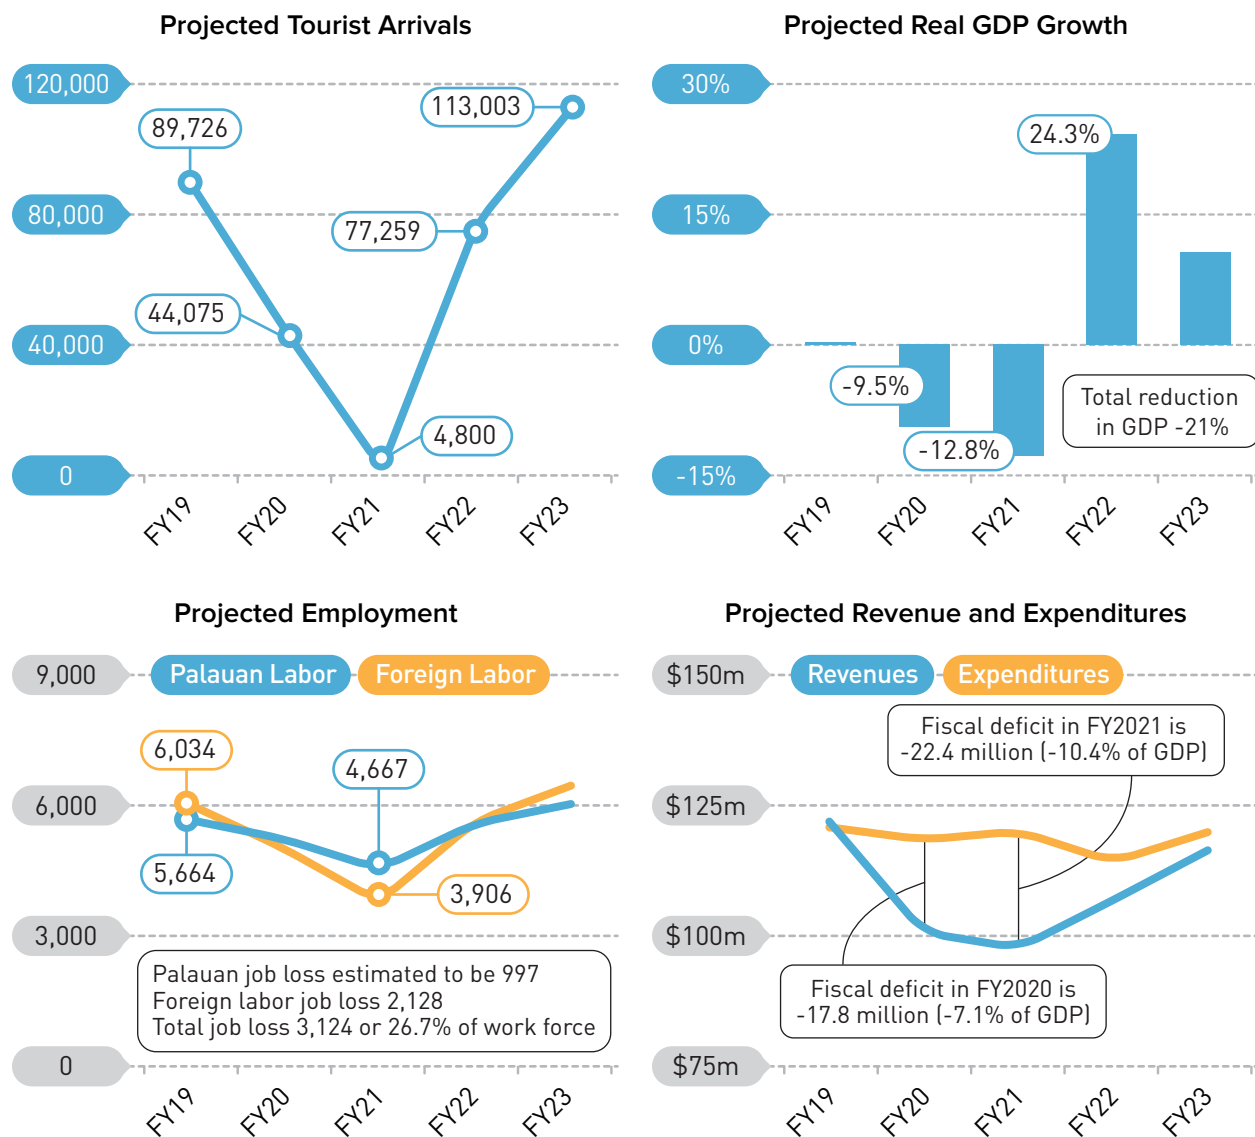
Projected Tourist Arrivals

120,000
80,000
40,000
0

89,726
113,003
77,259
44,075
4,800

FY19 FY20 FY21 FY22 FY23

Projected Real GDP Growth

30%
15%
0%
-15%

24.3%
-9.5%
-12.8%
Total reduction in GDP -21%

FY19 FY20 FY21 FY22 FY23

Projected Employment

9,000
6,000
3,000
0

Palauan Labor Foreign Labor

6,034
4,667
5,664
3,906

Palauan job loss estimated to be 997
Foreign labor job loss 2,128
Total job loss 3,124 or 26.7% of work force

FY19 FY20 FY21 FY22 FY23

Projected Revenue and Expenditures

$150m
$125m
$100m
$75m

Revenues Expenditures

Fiscal deficit in FY2021 is -22.4 million (-10.4% of GDP)

Fiscal deficit in FY2020 is -17.8 million (-7.1% of GDP)

FY19 FY20 FY21 FY22 FY23